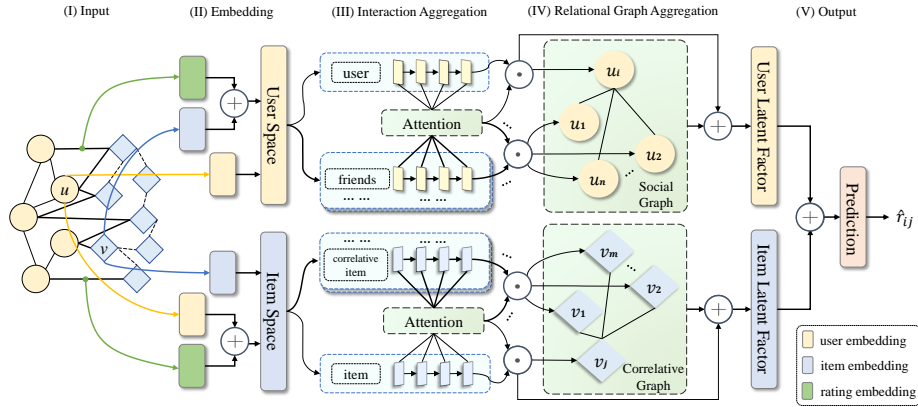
(I) Input

(II) Embedding

(III) Interaction Aggregation

(IV) Relational Graph Aggregation

(V) Output

$u$

$v$

User Space

Item Space

user

Attention

friends

... ...

... ...

... ...

... ...

correlative item

Attention

item

$u_i$

$u_1$

$u_2$

$u_n$

Social Graph

$v_m$

$v_2$

$v_1$

$v_j$

Correlative Graph

User Latent Factor

Item Latent Factor

Prediction

$\hat{r}_{ij}$

user embedding

item embedding

rating embedding